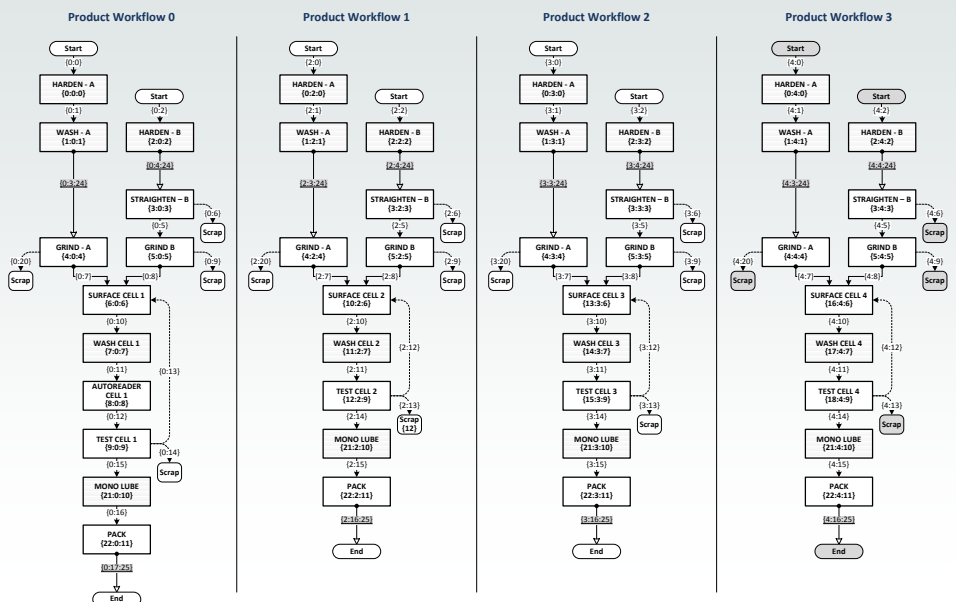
Product Workflow 0

Start
{0:0}
HARDEN - A
{0:0:0}
{0:1}
WASH - A
{1:0:1}
{0:3:24}
Start
{0:2}
HARDEN - B
{2:0:2}
{0:4:24}
STRAIGHTEN – B
{3:0:3}
{0:6}
Scrap
{0:5}
GRIND - A
{4:0:4}
{0:20}
Scrap
GRIND B
{5:0:5}
{0:9}
Scrap
{0:7}
{0:8}
SURFACE CELL 1
{6:0:6}
{0:10}
WASH CELL 1
{7:0:7}
{0:11}
AUTOREADER CELL 1
{8:0:8}
{0:12}
{0:13}
TEST CELL 1
{9:0:9}
{0:14}
Scrap
{0:15}
MONO LUBE
{21:0:10}
{0:16}
PACK
{22:0:11}
{0:17:25}
End

Product Workflow 1

Start
{2:0}
HARDEN - A
{0:2:0}
{2:1}
WASH - A
{1:2:1}
{2:3:24}
Start
{2:2}
HARDEN - B
{2:2:2}
{2:4:24}
STRAIGHTEN – B
{3:2:3}
{2:6}
Scrap
{2:5}
GRIND - A
{4:2:4}
{2:20}
Scrap
GRIND B
{5:2:5}
{2:9}
Scrap
{2:7}
{2:8}
SURFACE CELL 2
{10:2:6}
{2:10}
WASH CELL 2
{11:2:7}
{2:12}
{2:11}
TEST CELL 2
{12:2:9}
{2:13}
Scrap
{12}
{2:14}
MONO LUBE
{21:2:10}
{2:15}
PACK
{22:2:11}
{2:16:25}
End

Product Workflow 2

Start
{3:0}
HARDEN - A
{0:3:0}
{3:1}
WASH - A
{1:3:1}
{3:3:24}
Start
{3:2}
HARDEN - B
{2:3:2}
{3:4:24}
STRAIGHTEN – B
{3:3:3}
{3:6}
Scrap
{3:5}
GRIND - A
{4:3:4}
{3:20}
Scrap
GRIND B
{5:3:5}
{3:9}
Scrap
{3:7}
{3:8}
SURFACE CELL 3
{13:3:6}
{3:10}
WASH CELL 3
{14:3:7}
{3:12}
{3:11}
TEST CELL 3
{15:3:9}
{3:13}
Scrap
{3:14}
MONO LUBE
{21:3:10}
{3:15}
PACK
{22:3:11}
{3:16:25}
End

Product Workflow 3

Start
{4:0}
HARDEN - A
{0:4:0}
{4:1}
WASH - A
{1:4:1}
{4:3:24}
Start
{4:2}
HARDEN - B
{2:4:2}
{4:4:24}
STRAIGHTEN – B
{3:4:3}
{4:6}
Scrap
{4:5}
GRIND - A
{4:4:4}
{4:20}
Scrap
GRIND B
{5:4:5}
{4:9}
Scrap
{4:7}
{4:8}
SURFACE CELL 4
{16:4:6}
{4:10}
WASH CELL 4
{17:4:7}
{4:12}
{4:11}
TEST CELL 4
{18:4:9}
{4:13}
Scrap
{4:14}
MONO LUBE
{21:4:10}
{4:15}
PACK
{22:4:11}
{4:16:25}
End